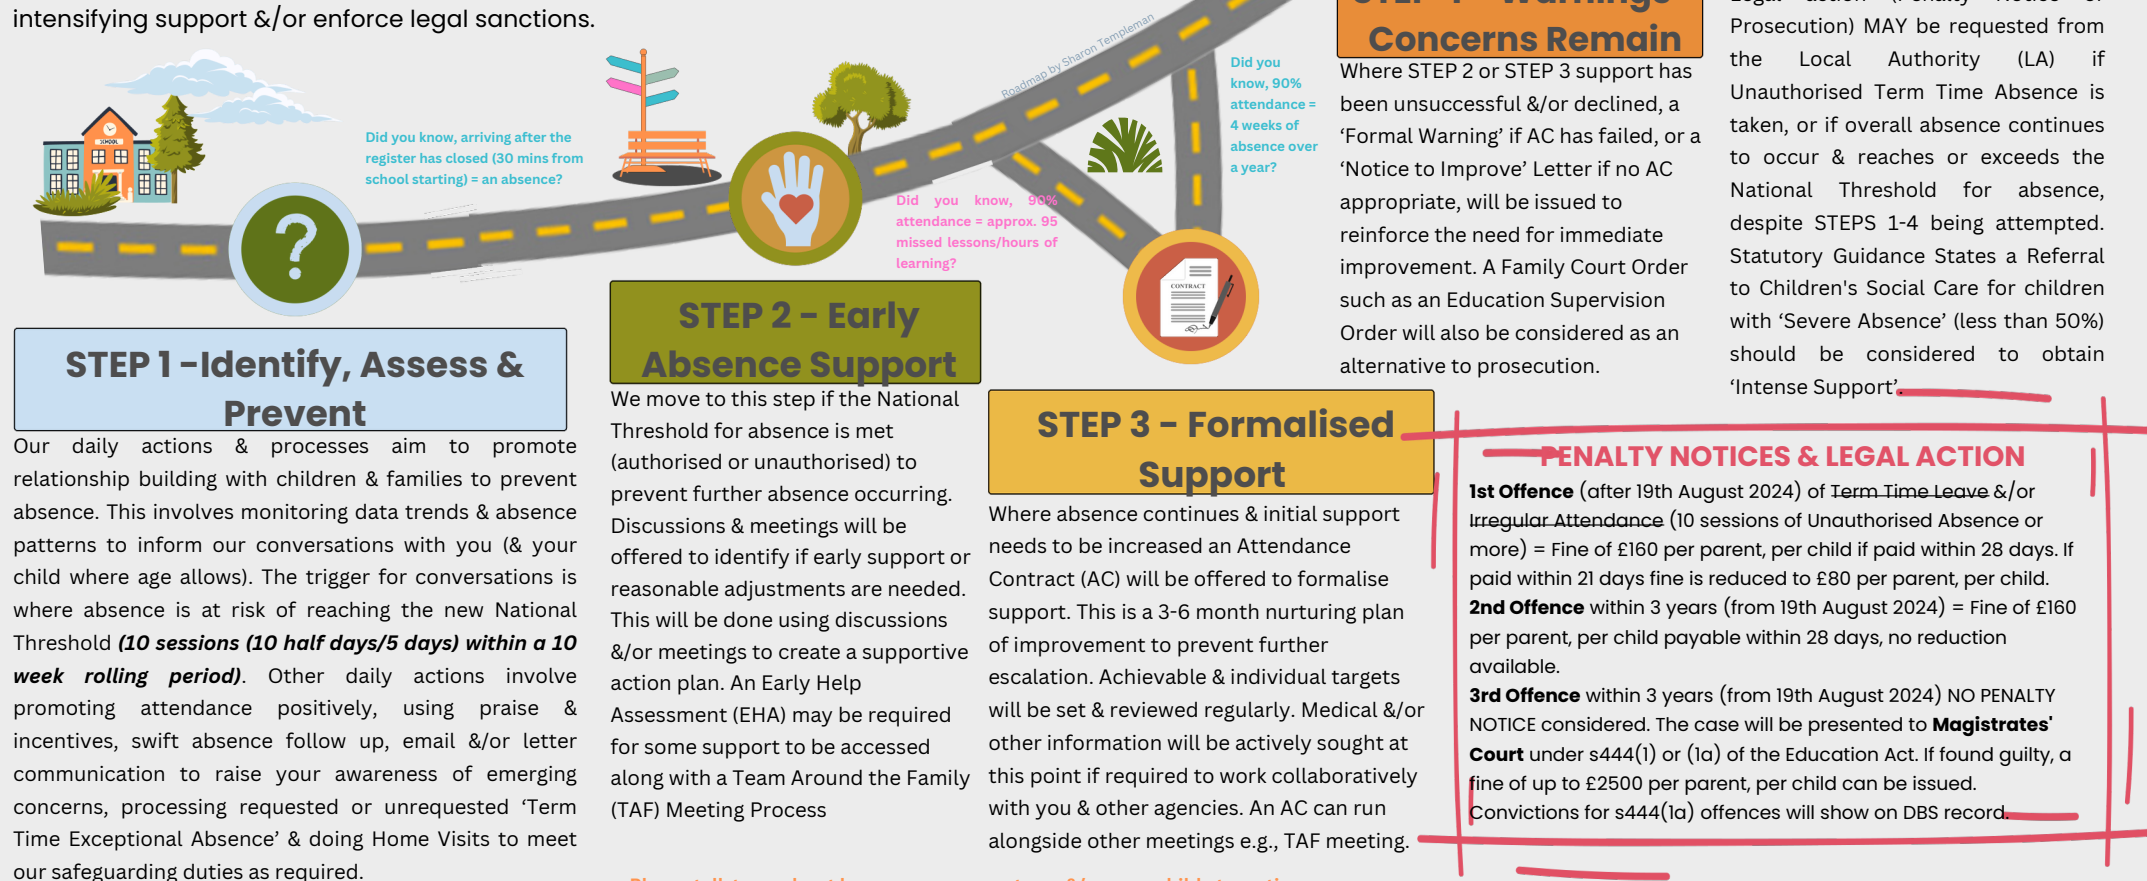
intensifying support &/or enforce legal sanctions.

Roadmap by Sharon Templeman

Did you know, arriving after the register has closed (30 mins from school starting) = an absence?

SCHOOL

Did you know, 90% attendance = approx. 95 missed lessons/hours of learning?

Did you know, 90% attendance = 4 weeks of absence over a year?

CONTRACT

STEP 1 -Identify, Assess & Prevent

Our daily actions & processes aim to promote relationship building with children & families to prevent absence. This involves monitoring data trends & absence patterns to inform our conversations with you (& your child where age allows). The trigger for conversations is where absence is at risk of reaching the new National Threshold ***(10 sessions (10 half days/5 days) within a 10 week rolling period)***. Other daily actions involve promoting attendance positively, using praise & incentives, swift absence follow up, email &/or letter communication to raise your awareness of emerging concerns, processing requested or unrequested 'Term Time Exceptional Absence' & doing Home Visits to meet our safeguarding duties as required.

STEP 2 - Early Absence Support

We move to this step if the National Threshold for absence is met (authorised or unauthorised) to prevent further absence occurring. Discussions & meetings will be offered to identify if early support or reasonable adjustments are needed. This will be done using discussions &/or meetings to create a supportive action plan. An Early Help Assessment (EHA) may be required for some support to be accessed along with a Team Around the Family (TAF) Meeting Process

STEP 3 - Formalised Support

Where absence continues & initial support needs to be increased an Attendance Contract (AC) will be offered to formalise support. This is a 3-6 month nurturing plan of improvement to prevent further escalation. Achievable & individual targets will be set & reviewed regularly. Medical &/or other information will be actively sought at this point if required to work collaboratively with you & other agencies. An AC can run alongside other meetings e.g., TAF meeting.

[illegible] Concerns Remain

Where STEP 2 or STEP 3 support has been unsuccessful &/or declined, a 'Formal Warning' if AC has failed, or a 'Notice to Improve' Letter if no AC appropriate, will be issued to reinforce the need for immediate improvement. A Family Court Order such as an Education Supervision Order will also be considered as an alternative to prosecution.

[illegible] Prosecution) MAY be requested from the Local Authority (LA) if Unauthorised Term Time Absence is taken, or if overall absence continues to occur & reaches or exceeds the National Threshold for absence, despite STEPS 1-4 being attempted. Statutory Guidance States a Referral to Children's Social Care for children with 'Severe Absence' (less than 50%) should be considered to obtain 'Intense Support'.

PENALTY NOTICES & LEGAL ACTION

**1st Offence** (after 19th August 2024) of Term Time Leave &/or Irregular Attendance (10 sessions of Unauthorised Absence or more) = Fine of £160 per parent, per child if paid within 28 days. If paid within 21 days fine is reduced to £80 per parent, per child.
**2nd Offence** within 3 years (from 19th August 2024) = Fine of £160 per parent, per child payable within 28 days, no reduction available.
**3rd Offence** within 3 years (from 19th August 2024) NO PENALTY NOTICE considered. The case will be presented to **Magistrates' Court** under s444(1) or (1a) of the Education Act. If found guilty, a fine of up to £2500 per parent, per child can be issued. Convictions for s444(1a) offences will show on DBS record.

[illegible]